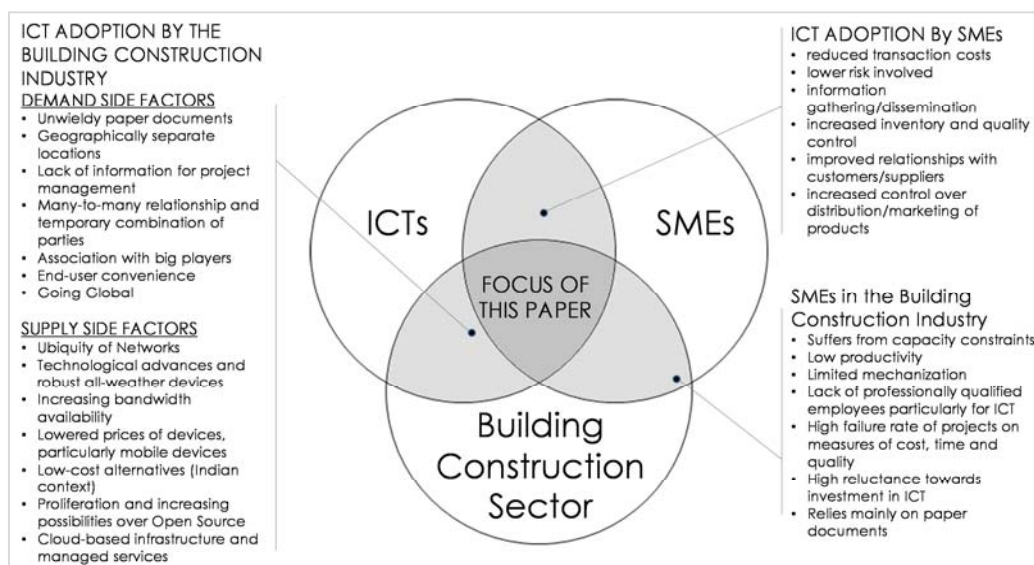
ICT ADOPTION BY THE BUILDING CONSTRUCTION INDUSTRY

DEMAND SIDE FACTORS
- Unwieldy paper documents
- Geographically separate locations
- Lack of information for project management
- Many-to-many relationship and temporary combination of parties
- Association with big players
- End-user convenience
- Going Global

SUPPLY SIDE FACTORS
- Ubiquity of Networks
- Technological advances and robust all-weather devices
- Increasing bandwidth availability
- Lowered prices of devices, particularly mobile devices
- Low-cost alternatives (Indian context)
- Proliferation and increasing possibilities over Open Source
- Cloud-based infrastructure and managed services

ICTs

SMEs

FOCUS OF THIS PAPER

Building Construction Sector

ICT ADOPTION By SMEs
- reduced transaction costs
- lower risk involved
- information gathering/dissemination
- increased inventory and quality control
- improved relationships with customers/suppliers
- increased control over distribution/marketing of products

SMEs in the Building Construction Industry
- Suffers from capacity constraints
- Low productivity
- Limited mechanization
- Lack of professionally qualified employees particularly for ICT
- High failure rate of projects on measures of cost, time and quality
- High reluctance towards investment in ICT
- Relies mainly on paper documents